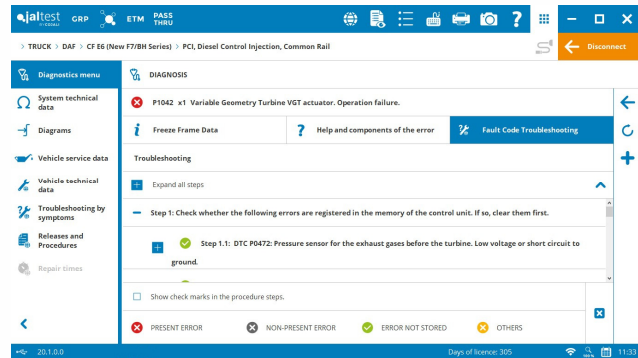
jaltest GRP ETM PASS THRU

> TRUCK > DAF > CF E6 (New F7/BH Series) > PCI, Diesel Control Injection, Common Rail

Disconnect

Diagnostics menu

System technical data

Diagrams

Vehicle service data

Vehicle technical data

Troubleshooting by symptoms

Releases and Procedures

Repair times

DIAGNOSIS

P1042 x1 Variable Geometry Turbine VGT actuator. Operation failure.

Freeze Frame Data

Help and components of the error

Fault Code Troubleshooting

Troubleshooting

Expand all steps

Step 1: Check whether the following errors are registered in the memory of the control unit. If so, clear them first.

Step 1.1: DTC P0472: Pressure sensor for the exhaust gases before the turbine. Low voltage or short circuit to ground.

Show check marks in the procedure steps.

PRESENT ERROR

NON-PRESENT ERROR

ERROR NOT STORED

OTHERS

20.1.0.0

Days of licence: 305

11:33